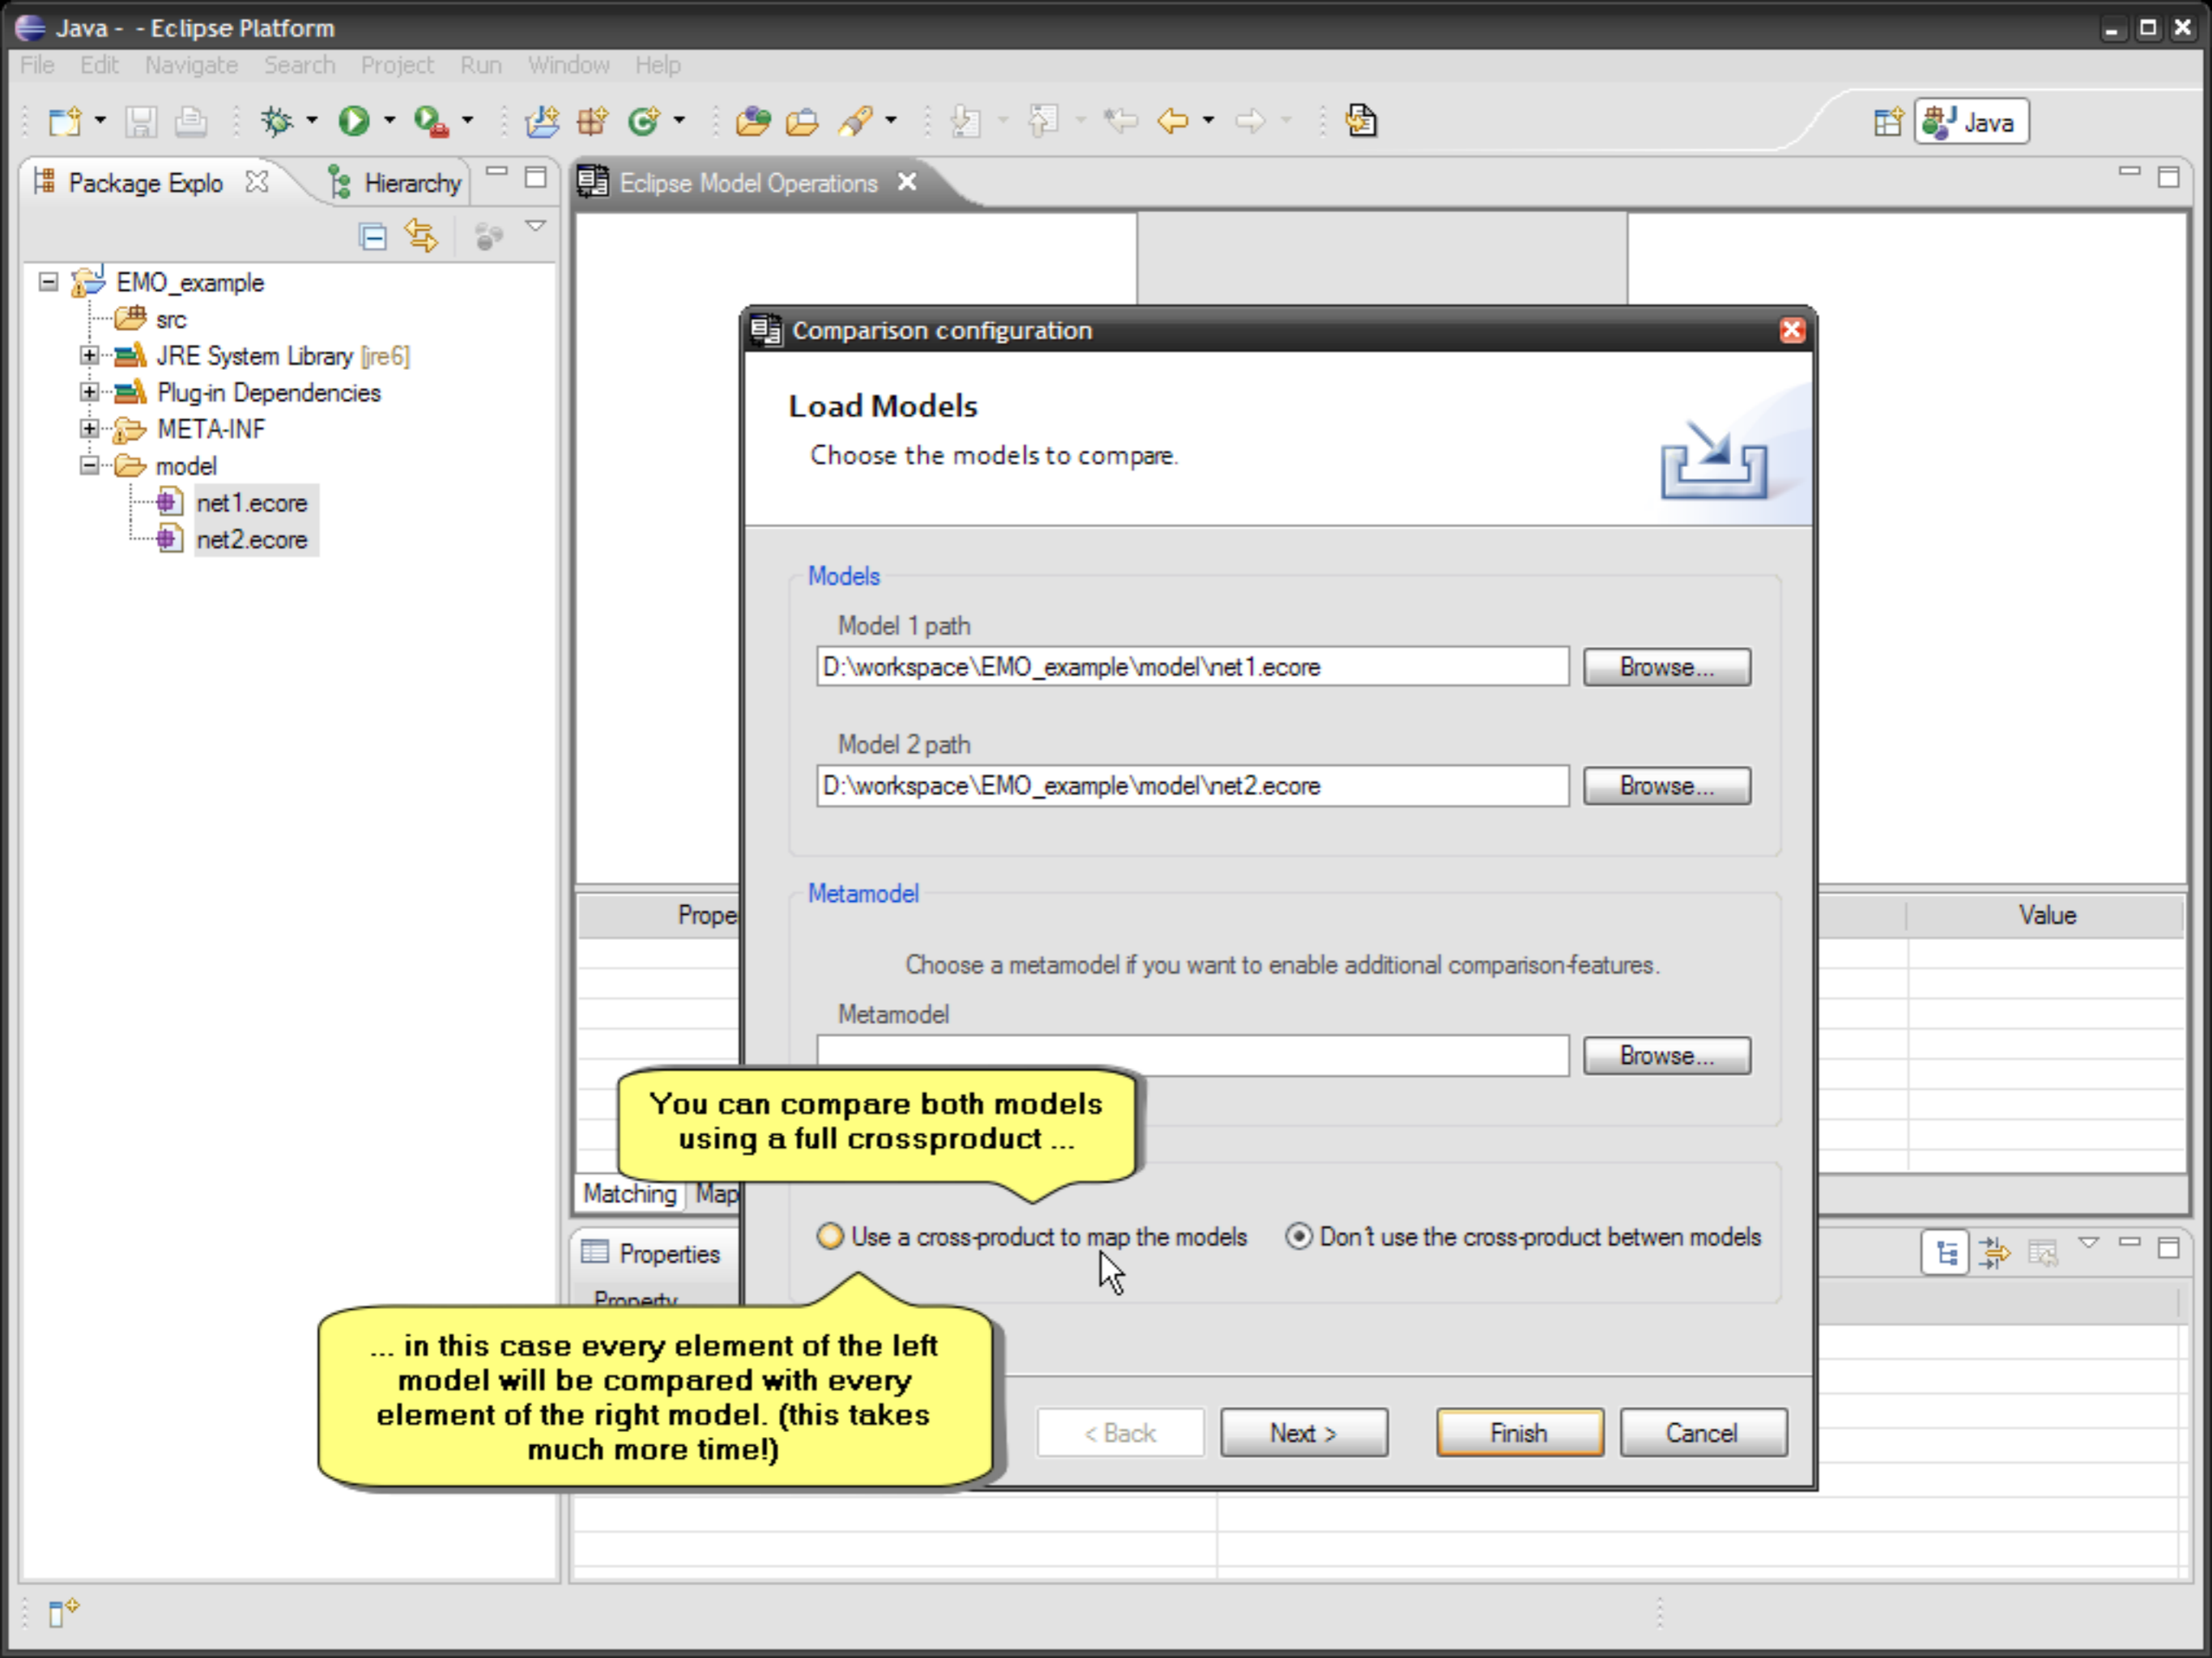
Java - - Eclipse Platform

File Edit Navigate Search Project Run Window Help

Java

Package Explo Hierarchy

EMO_example
src
JRE System Library [jre6]
Plug-in Dependencies
META-INF
model
net1.ecore
net2.ecore

Eclipse Model Operations

Prope

Value

Matching Map

Properties

Property

Comparison configuration

Load Models

Choose the models to compare.

Models

Model 1 path

D:\workspace\EMO_example\model\net1.ecore

Browse...

Model 2 path

D:\workspace\EMO_example\model\net2.ecore

Browse...

Metamodel

Choose a metamodel if you want to enable additional comparison-features.

Metamodel

Browse...

You can compare both models using a full crossproduct ...

Use a cross-product to map the models

Don't use the cross-product betwen models

... in this case every element of the left model will be compared with every element of the right model. (this takes much more time!)

< Back

Next >

Finish

Cancel